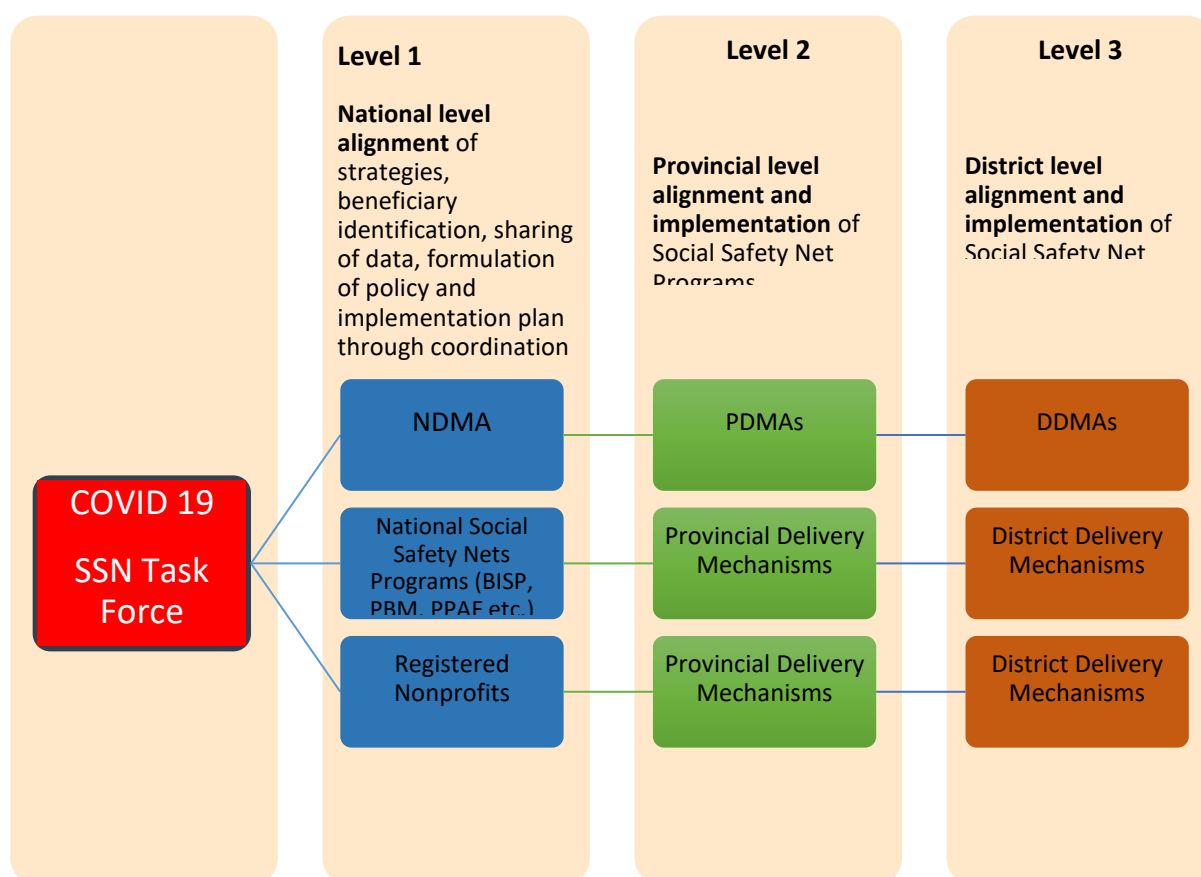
Level 1

**National level alignment** of strategies, beneficiary identification, sharing of data, formulation of policy and implementation plan through coordination

Level 2

**Provincial level alignment and implementation** of Social Safety Net Programs

Level 3

**District level alignment and implementation** of Social Safety Net

COVID 19

SSN Task Force

NDMA

National Social Safety Nets Programs (BISP, PBM, PPAF etc.)

Registered Nonprofits

PDMAs

Provincial Delivery Mechanisms

Provincial Delivery Mechanisms

DDMAs

District Delivery Mechanisms

District Delivery Mechanisms